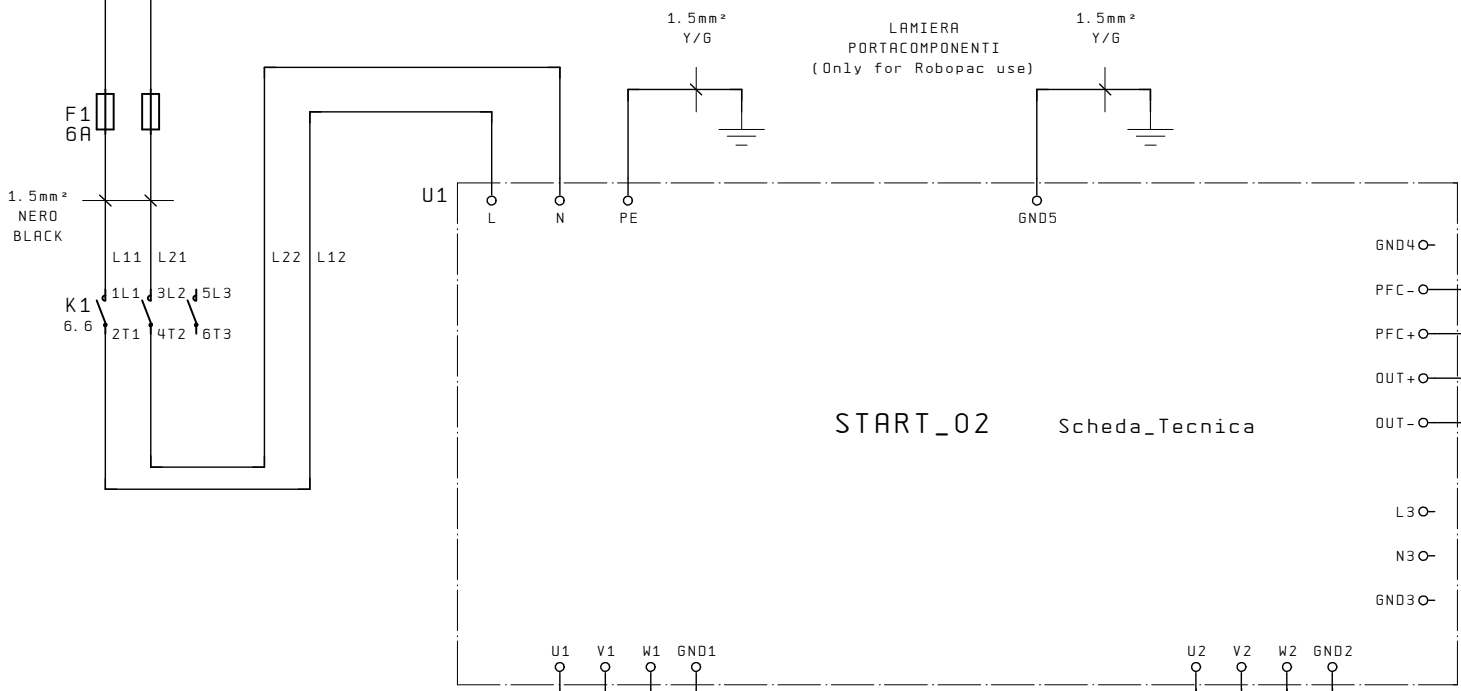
1.5mm²
Y/G

LAMIERA
PORTACOMPONENTI
(Only for Robopac use)

1.5mm²
Y/G

F1
6A

1.5mm²
NERO
BLACK

U1

L N PE

GND5

L11 L21

L22 L12

K1
6.6

1L1 3L2 5L3
2T1 4T2 6T3

GND4
PFC-
PFC+
OUT+
OUT-

START_02 Scheda_Tecnica

L3
N3
GND3

U1 V1 W1 GND1

U2 V2 W2 GND2